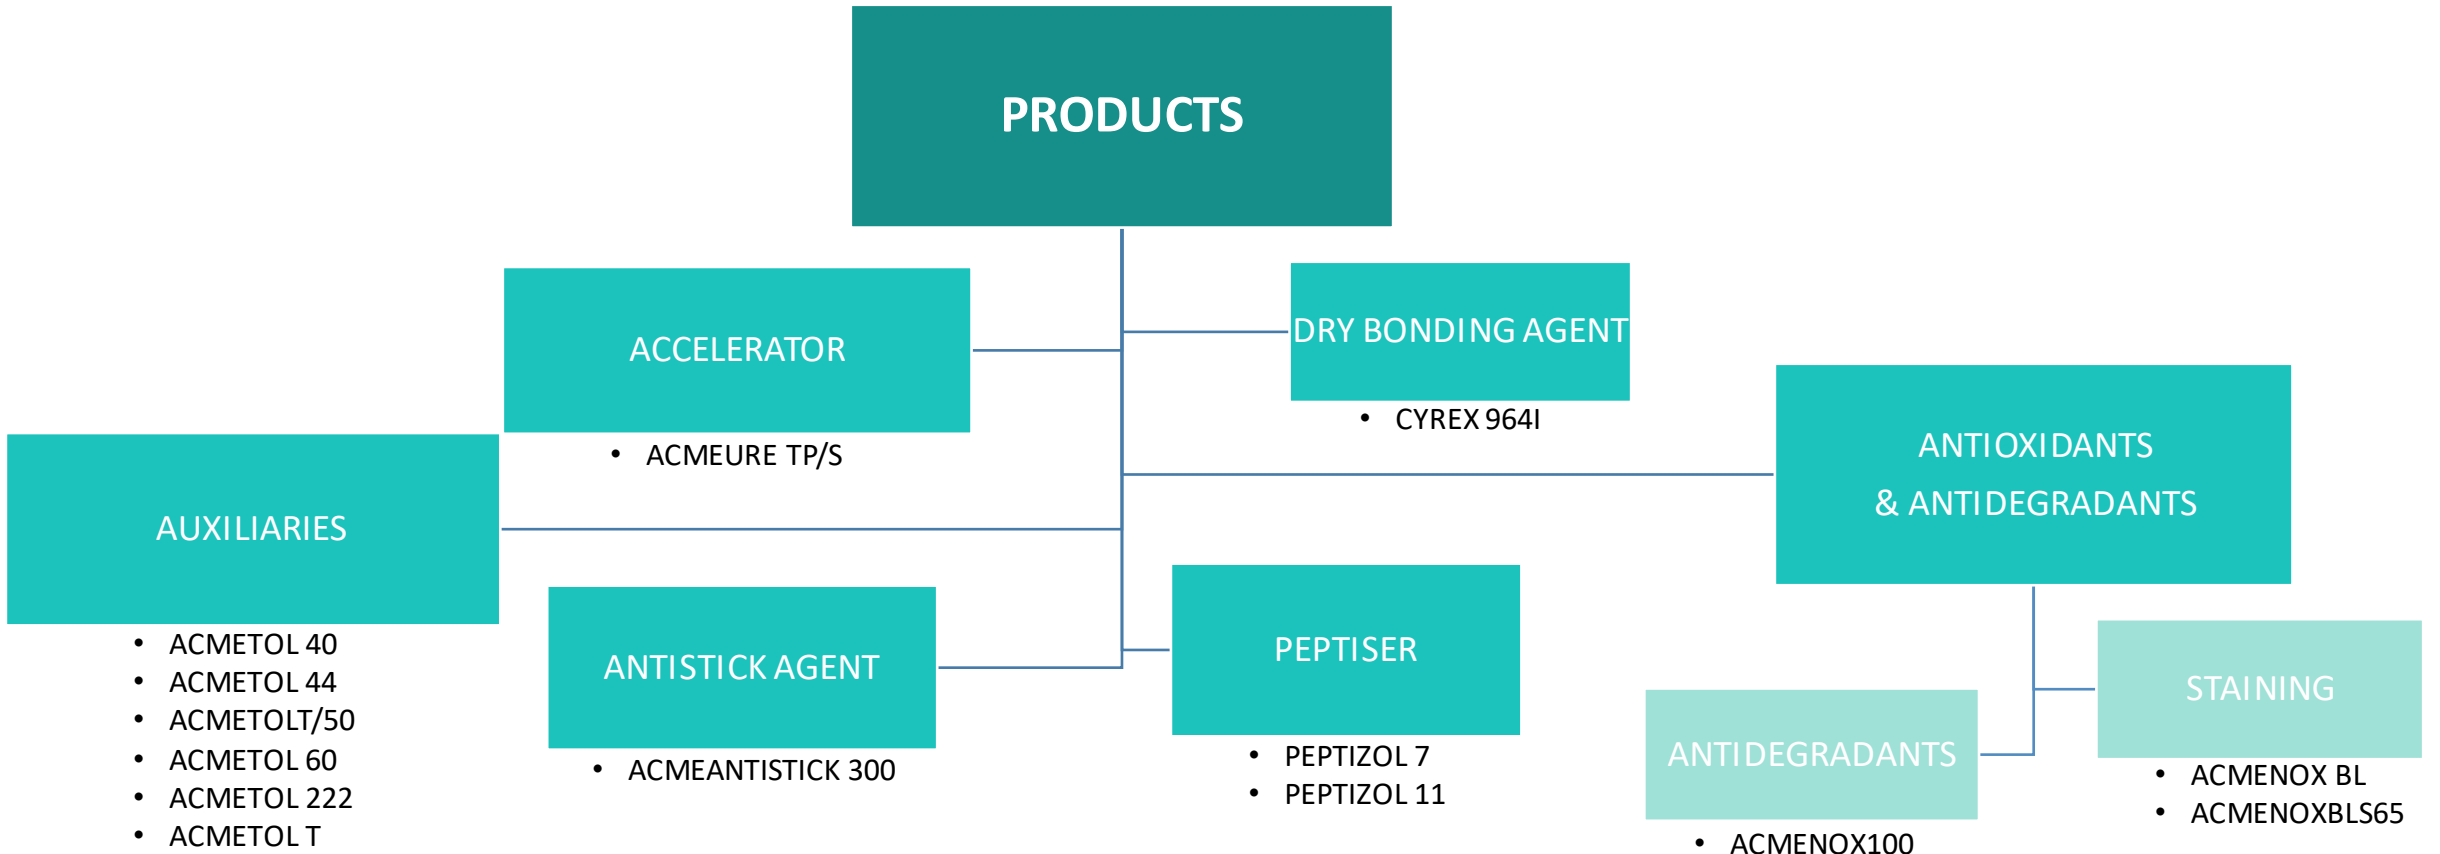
PRODUCTS

ACCELERATOR
• ACMEURE TP/S

DRY BONDING AGENT
• CYREX 964I

ANTIOXIDANTS
& ANTIDEGRADANTS

AUXILIARIES
• ACMETOL 40
• ACMETOL 44
• ACMETOLT/50
• ACMETOL 60
• ACMETOL 222
• ACMETOL T

ANTISTICK AGENT
• ACMEANTISTICK 300

PEPTISER
• PEPTIZOL 7
• PEPTIZOL 11

STAINING
• ACMENOX BL
• ACMENOXBLS65

ANTIDEGRADANTS
• ACMENOX100